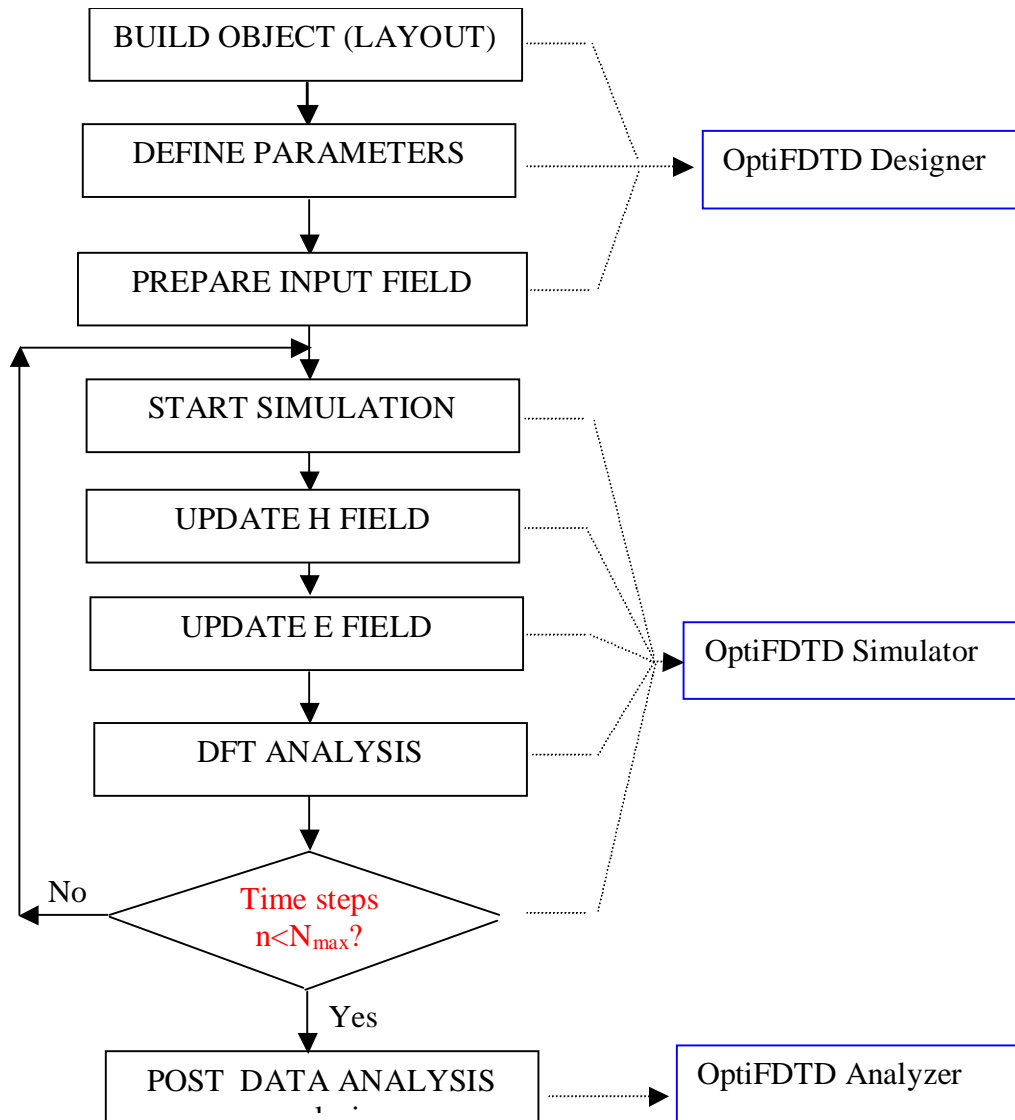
BUILD OBJECT (LAYOUT)

DEFINE PARAMETERS

PREPARE INPUT FIELD

OptiFDTD Designer

START SIMULATION

UPDATE H FIELD

UPDATE E FIELD

DFT ANALYSIS

OptiFDTD Simulator

No

Time steps $n<N_{max}$?

Yes

POST DATA ANALYSIS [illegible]

OptiFDTD Analyzer